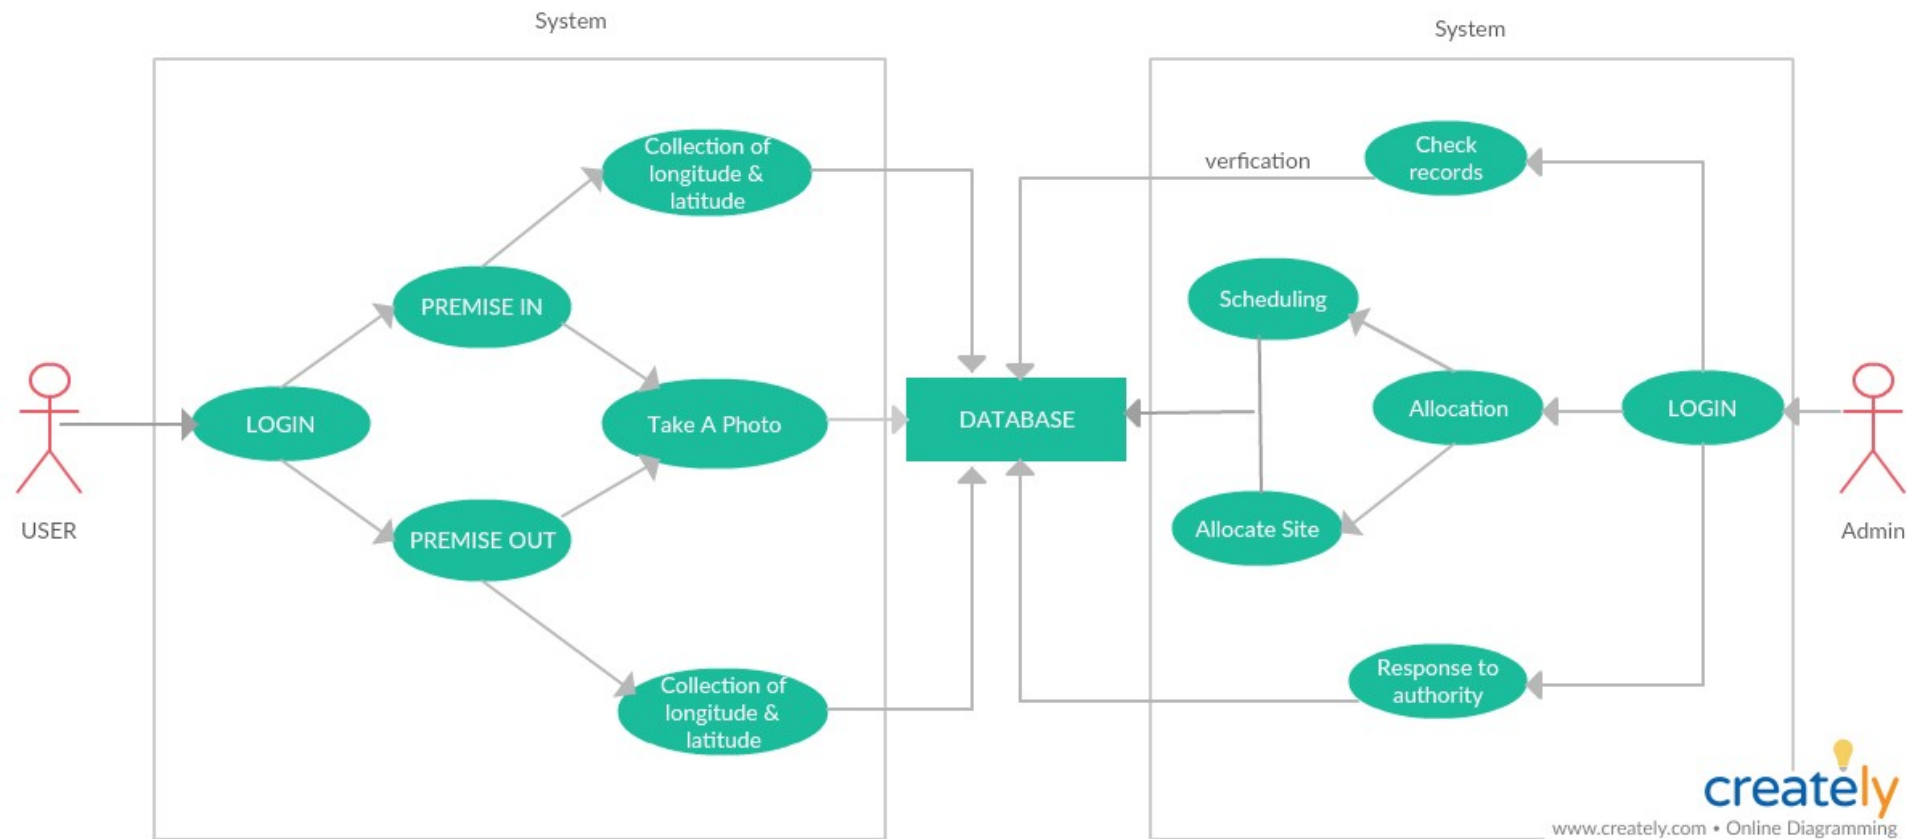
System

System

Collection of longitude & latitude

PREMISE IN

LOGIN

Take A Photo

PREMISE OUT

Collection of longitude & latitude

USER

DATABASE

verfication

Check records

Scheduling

Allocation

LOGIN

Allocate Site

Response to authority

Admin

creately

www.creately.com • Online Diagramming